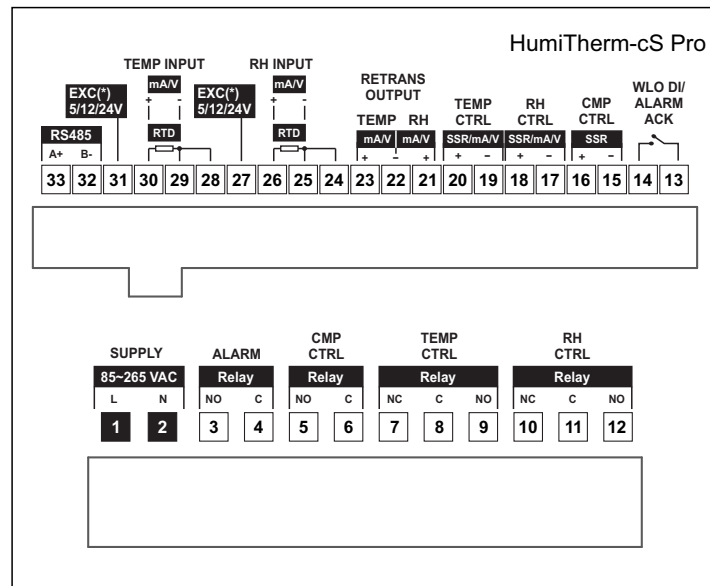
HumiTherm-cS Pro

TEMP INPUT

RH INPUT

EXC(*) 5/12/24V

mA/V

+ -

EXC(*) 5/12/24V

mA/V

+ -

RETRANS OUTPUT

TEMP CTRL

RH CTRL

CMP CTRL

WLO DI/ ALARM ACK

RS485

A+ B-

RTD

RTD

TEMP mA/V

RH mA/V

+ - +

SSR/mA/V

+ -

SSR/mA/V

+ -

SSR

+ -

33 32 31 30 29 28 27 26 25 24 23 22 21 20 19 18 17 16 15 14 13

SUPPLY

ALARM

CMP CTRL

TEMP CTRL

RH CTRL

85~265 VAC

L N

Relay

NO C

Relay

NO C

Relay

NC C NO

Relay

NC C NO

1 2 3 4 5 6 7 8 9 10 11 12